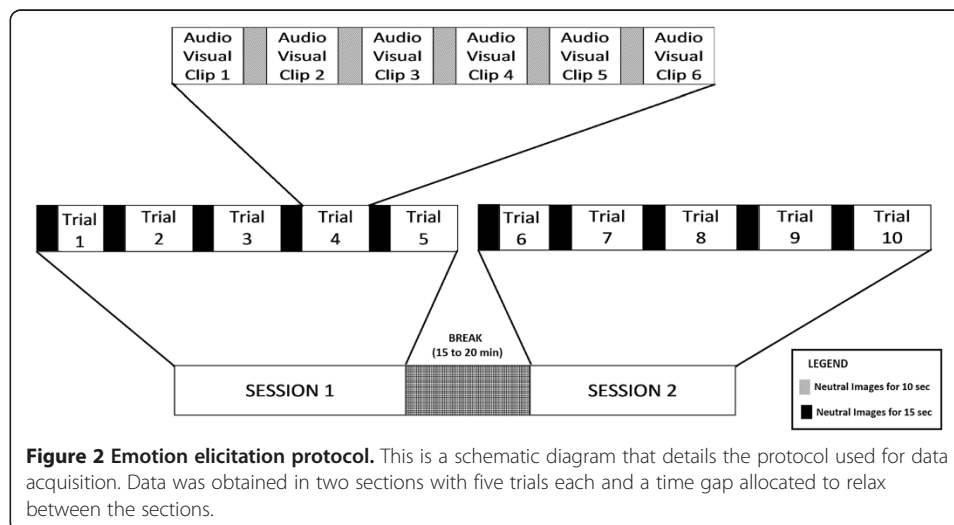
Audio Visual Clip 1

Audio Visual Clip 2

Audio Visual Clip 3

Audio Visual Clip 4

Audio Visual Clip 5

Audio Visual Clip 6

Trial 1

Trial 2

Trial 3

Trial 4

Trial 5

Trial 6

Trial 7

Trial 8

Trial 9

Trial 10

BREAK (15 to 20 min)

SESSION 1

SESSION 2

LEGEND

Neutral Images for 10 sec

Neutral Images for 15 sec

**Figure 2 Emotion elicitation protocol.** This is a schematic diagram that details the protocol used for data acquisition. Data was obtained in two sections with five trials each and a time gap allocated to relax between the sections.